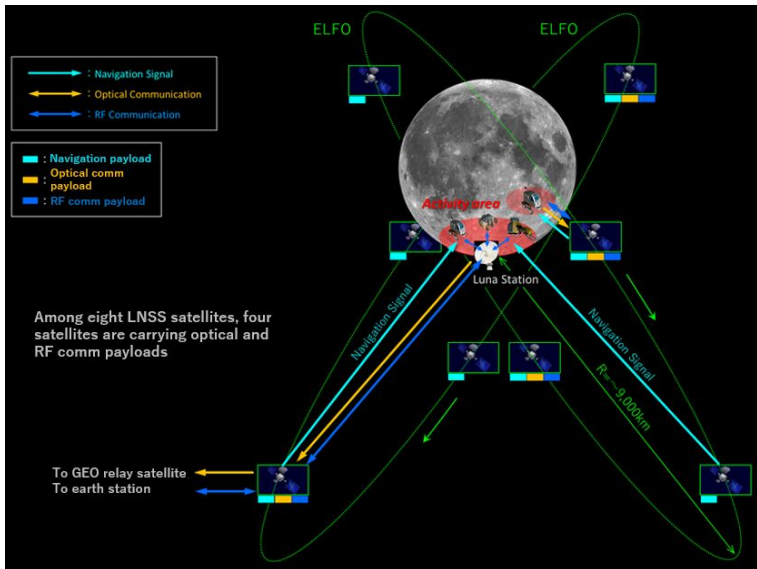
: Navigation Signal
: Optical Communication
: RF Communication

: Navigation payload
: Optical comm payload
: RF comm payload

ELFO

ELFO

Activity area

Luna Station

Among eight LNSS satellites, four satellites are carrying optical and RF comm payloads

Navigation Signal

Navigation Signal

R=~9,000km

To GEO relay satellite
To earth station